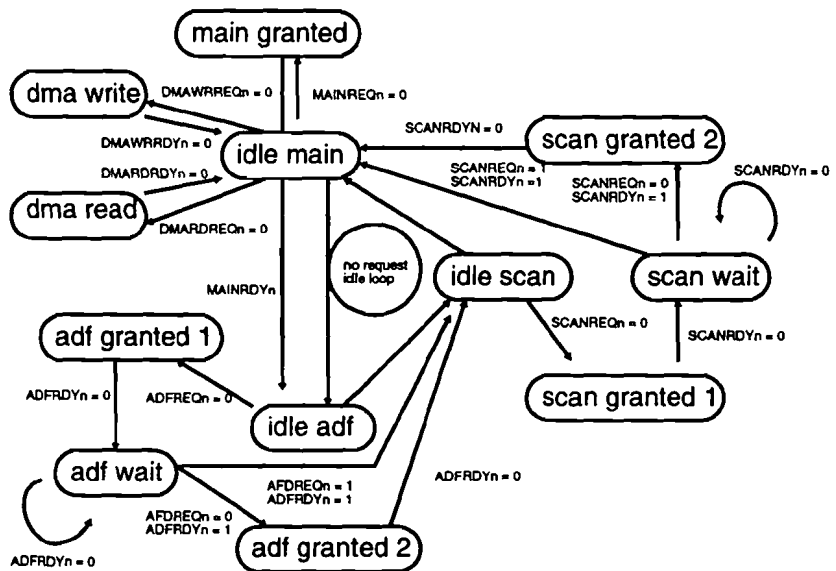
main granted

dma write

DMAWRREQn = 0

MAINREQn = 0

DMAWRRDYn = 0

SCANRDYN = 0

scan granted 2

idle main

DMARDRDYn = 0

SCANREQn = 1
SCANRDYn = 1

SCANREQn = 0
SCANRDYn = 1

SCANRDYn = 0

dma read

DMARDREQn = 0

no request idle loop

MAINRDYn

idle scan

scan wait

adf granted 1

SCANREQn = 0

SCANRDYn = 0

ADFRDYn = 0

ADFREQn = 0

idle adf

scan granted 1

adf wait

ADFRDYn = 0

AFDREQn = 1
ADFRDYn = 1

AFDREQn = 0
ADFRDYn = 1

ADFRDYn = 0

adf granted 2